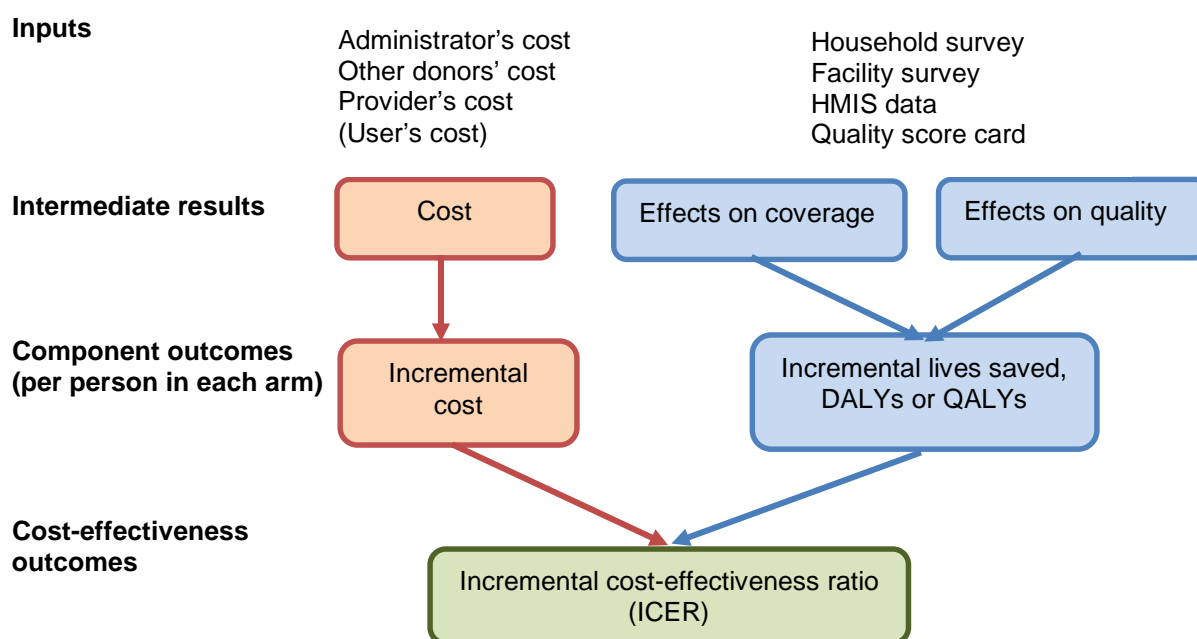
Inputs

Administrator's cost
Other donors' cost
Provider's cost
(User's cost)

Household survey
Facility survey
HMIS data
Quality score card

Intermediate results

Cost

Effects on coverage

Effects on quality

Component outcomes (per person in each arm)

Incremental cost

Incremental lives saved, DALYs or QALYs

Cost-effectiveness outcomes

Incremental cost-effectiveness ratio (ICER)